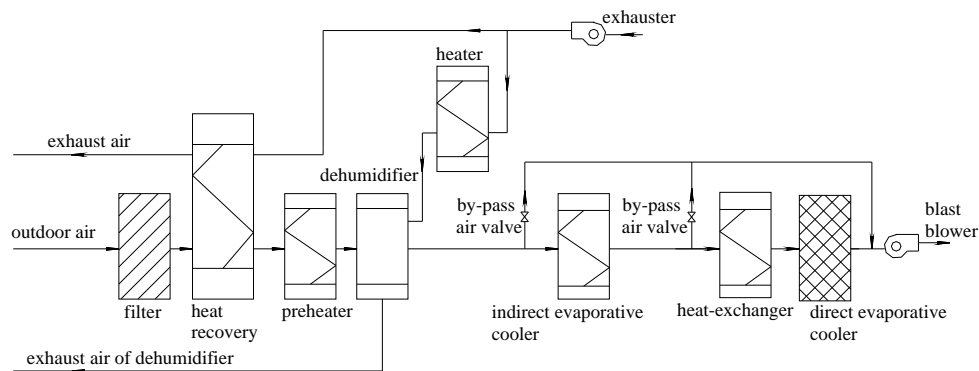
exhauster

heater

exhaust air

dehumidifier

by-pass air valve

by-pass air valve

blast blower

outdoor air

filter

heat recovery

preheater

indirect evaporative cooler

heat-exchanger

direct evaporative cooler

exhaust air of dehumidifier